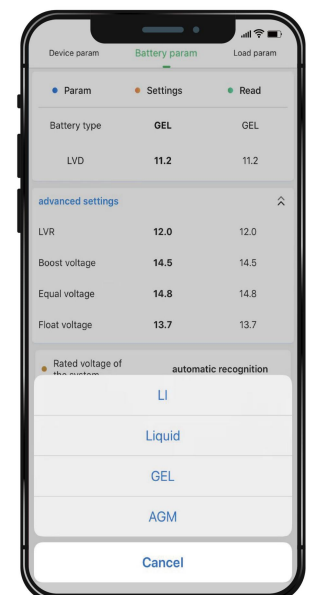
Device param
Battery param
Load param

| Param | Settings | Read |
|---|---|---|
| Battery type | GEL | GEL |
| LVD | 11.2 | 11.2 |

advanced settings

| | | |
|---|---|---|
| LVR | 12.0 | 12.0 |
| Boost voltage | 14.5 | 14.5 |
| Equal voltage | 14.8 | 14.8 |
| Float voltage | 13.7 | 13.7 |

Rated voltage of the system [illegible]
automatic recognition

LI
Liquid
GEL
AGM
Cancel